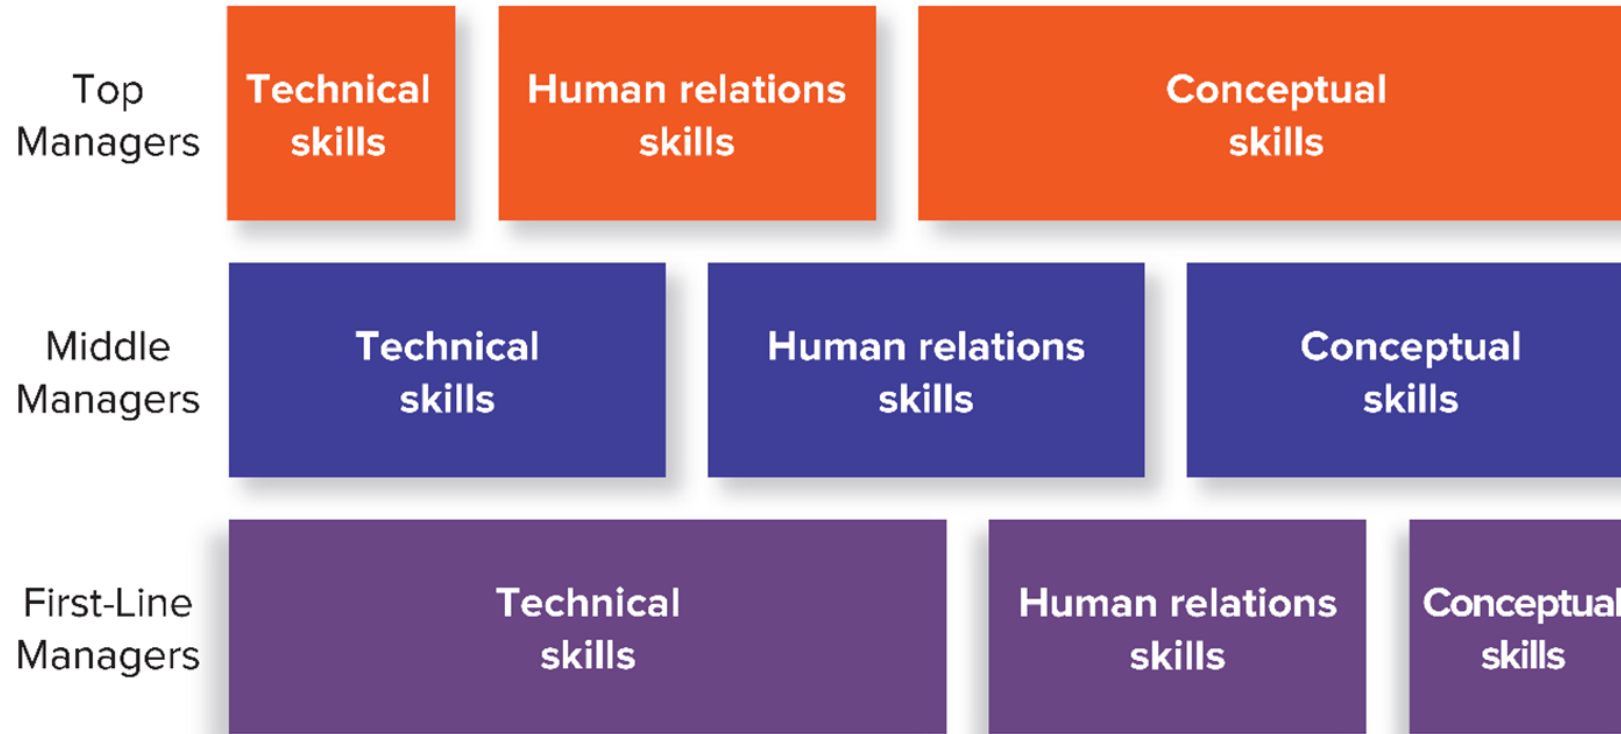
Top Managers

Technical skills

Human relations skills

Conceptual skills

Middle Managers

Technical skills

Human relations skills

Conceptual skills

First-Line Managers

Technical skills

Human relations skills

Conceptual skills